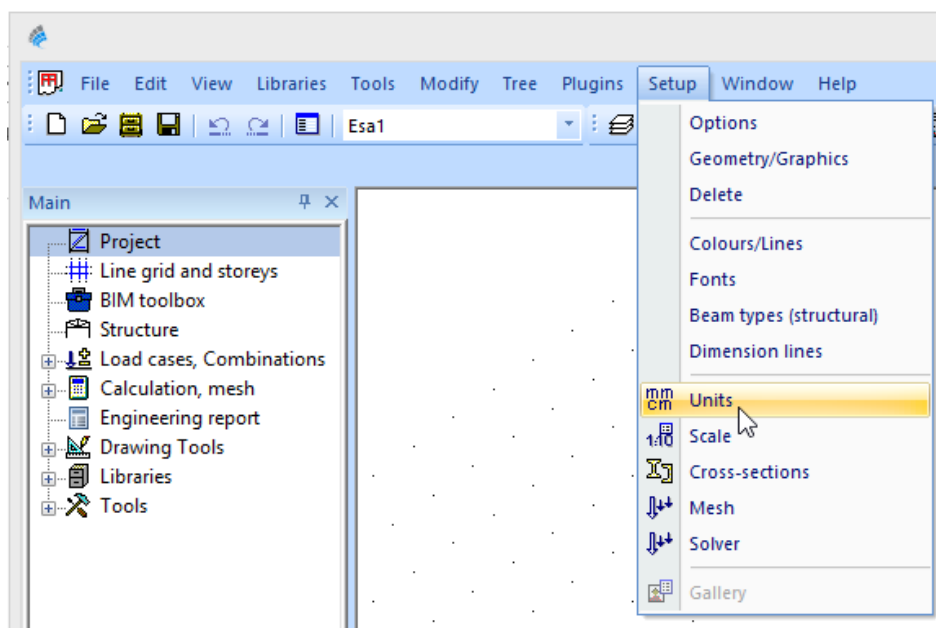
File Edit View Libraries Tools Modify Tree Plugins Setup Window Help

Esa1

Main

Project
Line grid and storeys
BIM toolbox
Structure
Load cases, Combinations
Calculation, mesh
Engineering report
Drawing Tools
Libraries
Tools

Options
Geometry/Graphics
Delete
Colours/Lines
Fonts
Beam types (structural)
Dimension lines
mm cm Units
1:10 Scale
Cross-sections
Mesh
Solver
Gallery